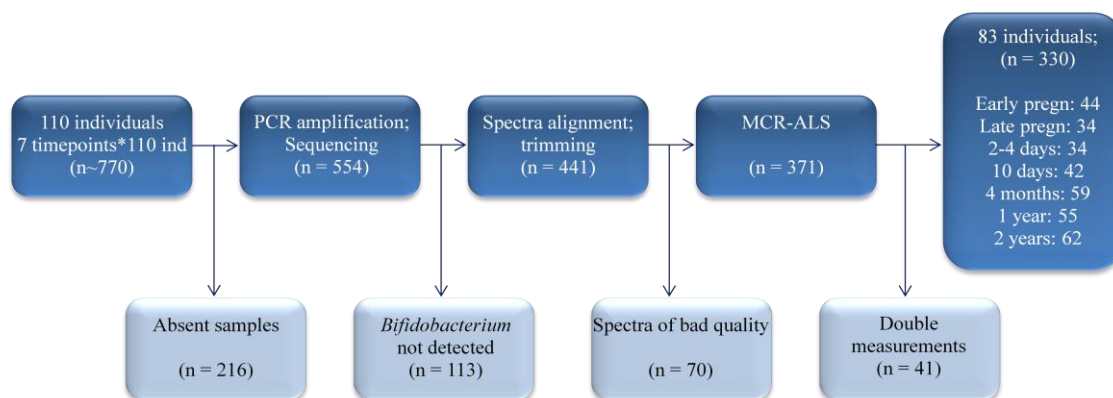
110 individuals
7 timepoints*110 ind
(n~770)

PCR amplification;
Sequencing
(n = 554)

Spectra alignment;
trimming
(n = 441)

MCR-ALS

(n = 371)

83 individuals;
(n = 330)

Early pregn: 44
Late pregn: 34
2-4 days: 34
10 days: 42
4 months: 59
1 year: 55
2 years: 62

Absent samples

(n = 216)

*Bifidobacterium*
not detected
(n = 113)

Spectra of bad quality

(n = 70)

Double
measurements
(n = 41)